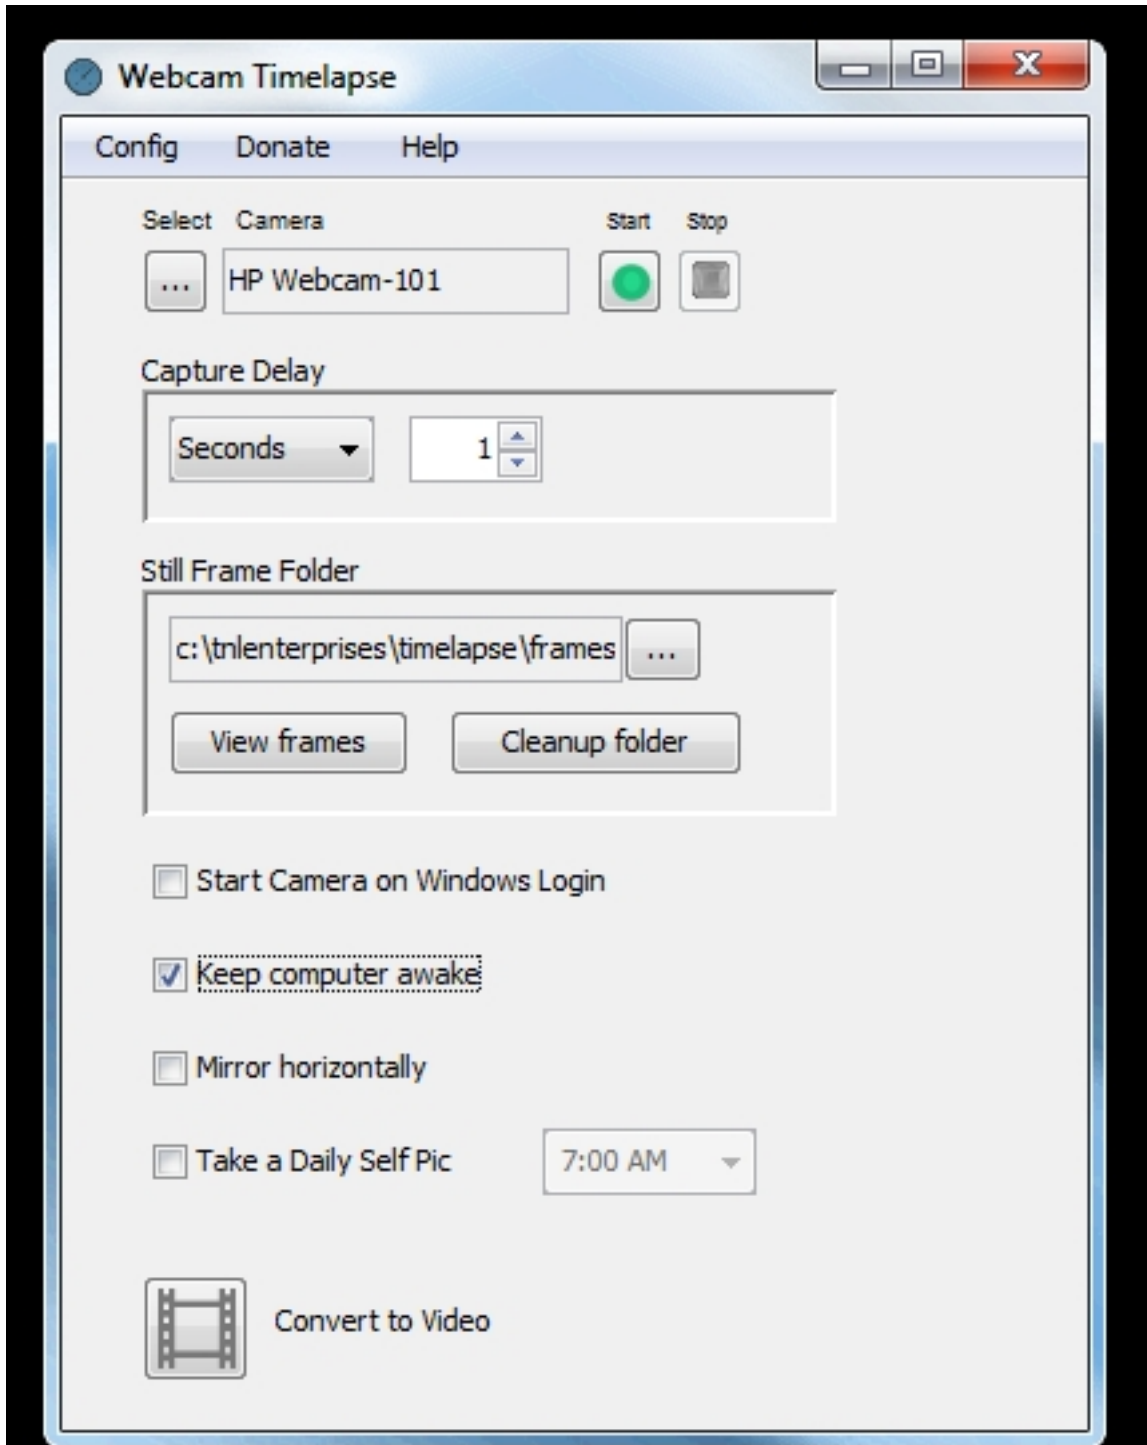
Webcam Timelapse

Config Donate Help

Select Camera Start Stop

...

HP Webcam-101

Capture Delay

Seconds

1

Still Frame Folder

c:\tnlenterprises\timelapse\frames

...

View frames

Cleanup folder

Start Camera on Windows Login

Keep computer awake

Mirror horizontally

Take a Daily Self Pic

7:00 AM

Convert to Video